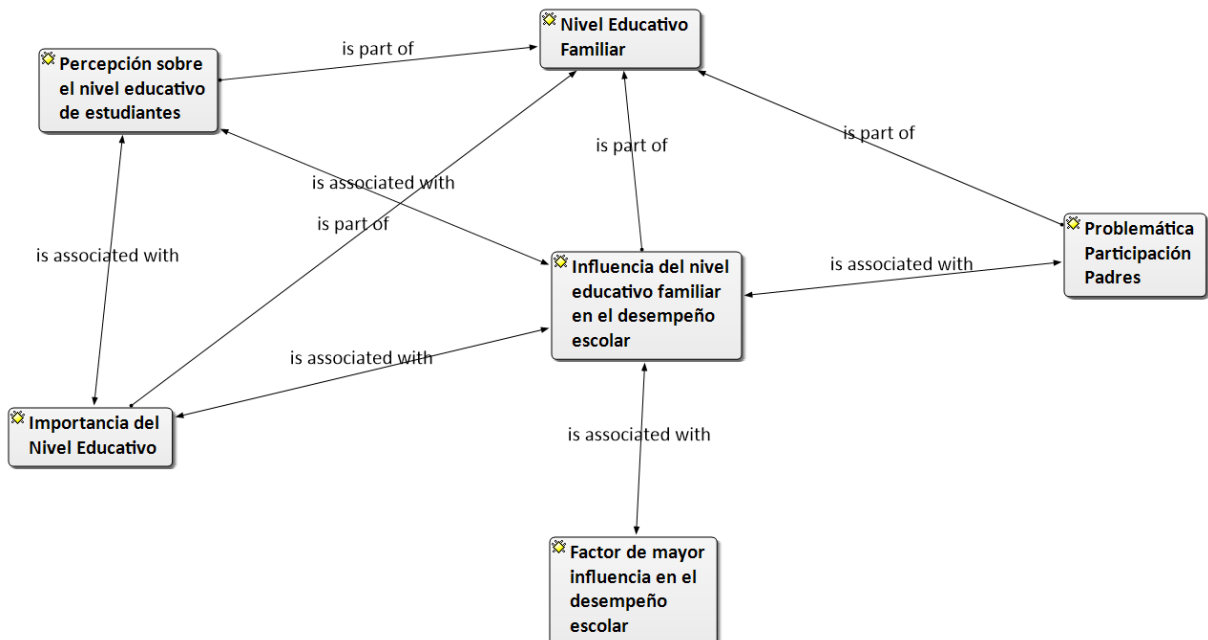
Nivel Educativo Familiar

Percepción sobre el nivel educativo de estudiantes

is part of

is part of

is part of

is associated with

is part of

is associated with

Problemática Participación Padres

Influencia del nivel educativo familiar en el desempeño escolar

is associated with

is associated with

Importancia del Nivel Educativo

is associated with

Factor de mayor influencia en el desempeño escolar